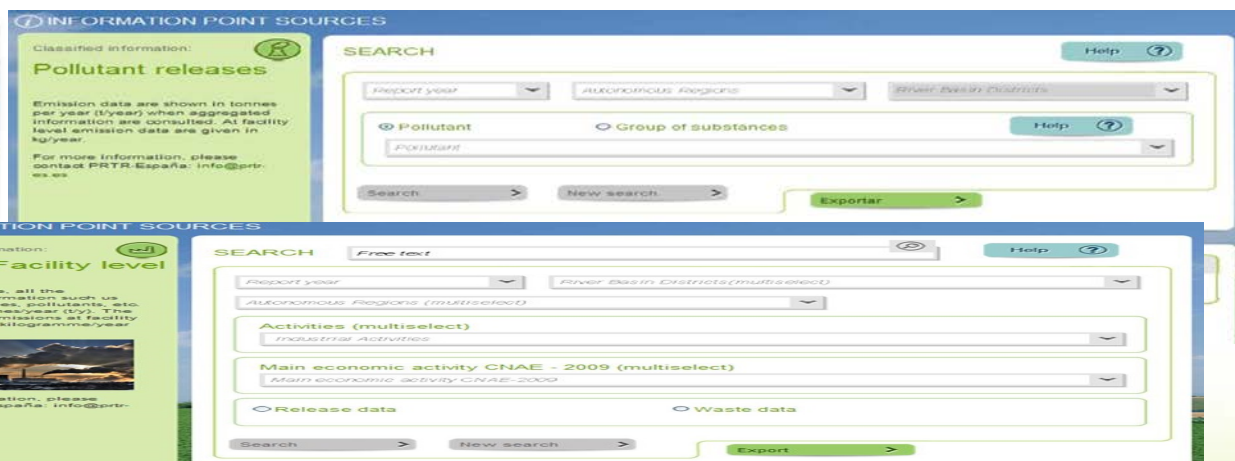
INFORMATION POINT SOURCES

Classified information:

Pollutant releases

Emission data are shown in tonnes per year (t/year) when aggregated information are consulted. At facility level emission data are given in kg/year.

For more information, please contact PRTR-España: info@prtr-es.es

SEARCH

Help

Report year

Autonomous Regions

River Basin Districts

Pollutant

Group of substances

Help

Pollutant

Search

New search

Exportar

TION POINT SOURCES

nation:

Facility level

s, all the rmation such us es, pollutants, etc. nes/year (t/y). The missions at facility kilogramme/year

ation, please paña: info@prtr-

SEARCH

Free text

Help

Report year

River Basin Districts(multiselect)

Autonomous Regions (multiselect)

Activities (multiselect)

Industrial Activities

Main economic activity CNAE - 2009 (multiselect)

Main economic activity CNAE-2009

Release data

Waste data

Search

New search

Export